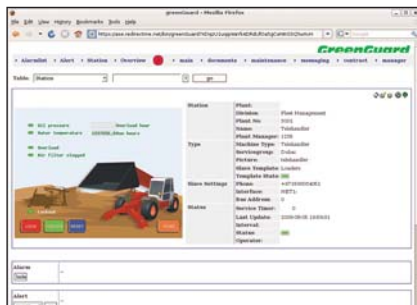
greenGuard - Mozilla Firefox

File Edit View History Bookmarks Tools Help

https://asse.redlinecrime.net/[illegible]

GreenGuard

+ Alarmlist + Alert + Station + Overview + main + documents + maintenance + messaging + contract + manager

Table: Station go

Oil pressure Overload hour
Water temperature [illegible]
Overload
Air filter clogged

Locked

| Station | Plant: |
|---|---|
| | Division: Fleet Management |
| | Plant No: 0001 |
| | Name: Telehandler |
| | Plant Manager: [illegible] |
| Type | Machine Type: Telehandler |
| | Servicegroup: Dubai |
| | Picture: telehandler |
| | Phone Template: Loader |
| | Template State: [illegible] |
| Slave Settings | Phone: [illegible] |
| | Interface: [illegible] |
| | Bus Address: 0 |
| Status | Service Timer: 0 |
| | Last Update: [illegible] |
| | Interval: |
| | Status: |
| | Operator: |

Alarm
hide

Alert